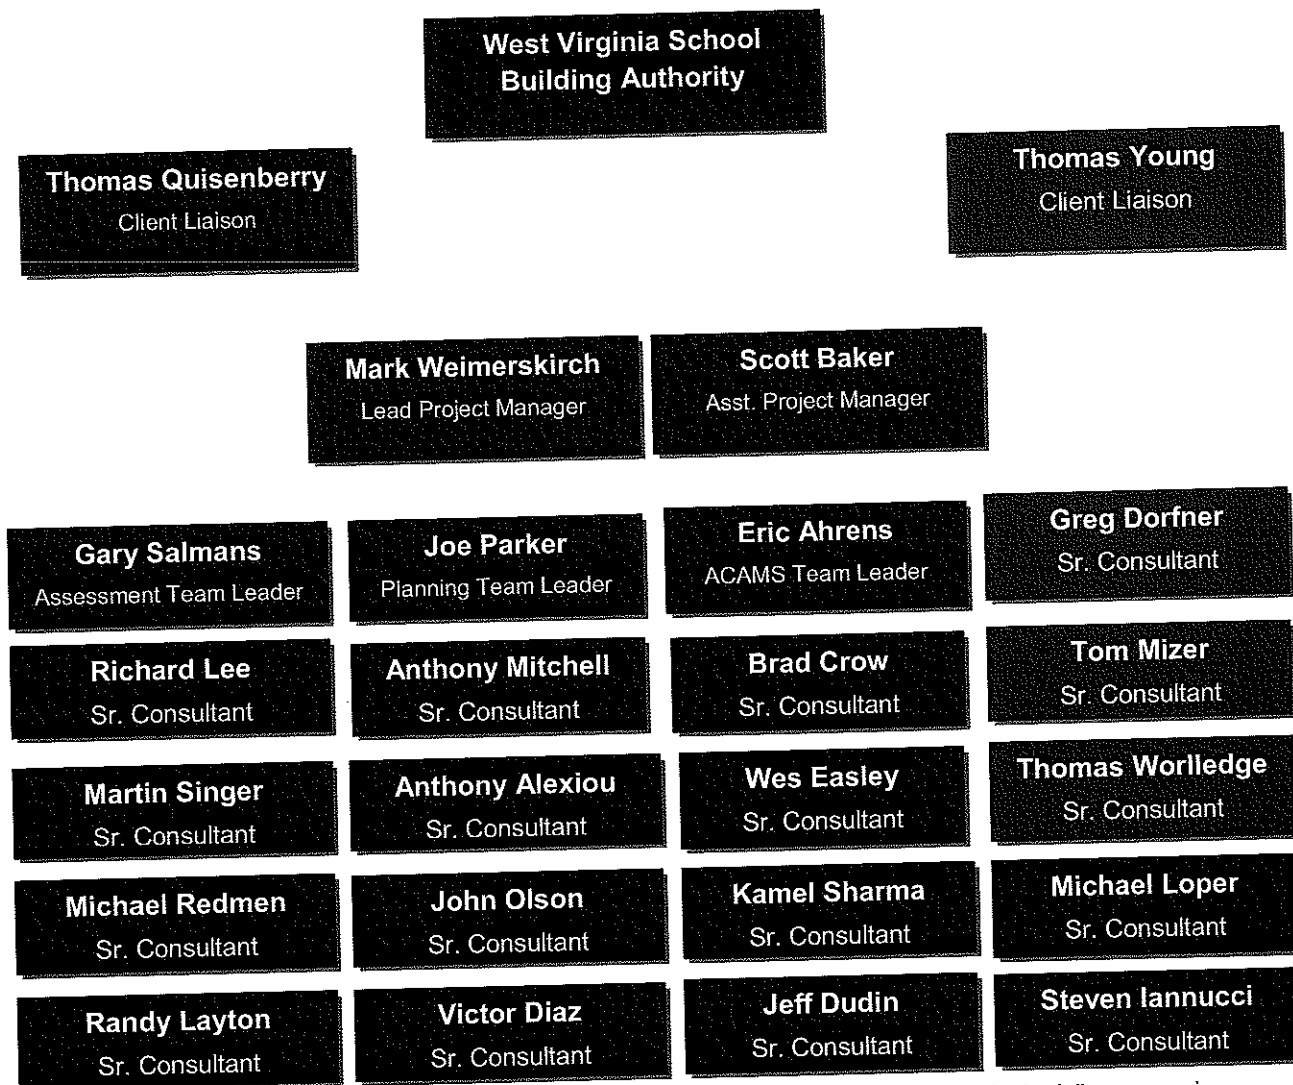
West Virginia School Building Authority

Thomas Quisenberry
Client Liaison

Thomas Young
Client Liaison

Mark Weimerskirch
Lead Project Manager

Scott Baker
Asst. Project Manager

Gary Salmans
Assessment Team Leader

Joe Parker
Planning Team Leader

Eric Ahrens
ACAMS Team Leader

Greg Dorfner
Sr. Consultant

Richard Lee
Sr. Consultant

Anthony Mitchell
Sr. Consultant

Brad Crow
Sr. Consultant

Tom Mizer
Sr. Consultant

Martin Singer
Sr. Consultant

Anthony Alexiou
Sr. Consultant

Wes Easley
Sr. Consultant

Thomas Worlledge
Sr. Consultant

Michael Redmen
Sr. Consultant

John Olson
Sr. Consultant

Kamel Sharma
Sr. Consultant

Michael Loper
Sr. Consultant

Randy Layton
Sr. Consultant

Victor Diaz
Sr. Consultant

Jeff Dudin
Sr. Consultant

Steven Iannucci
Sr. Consultant